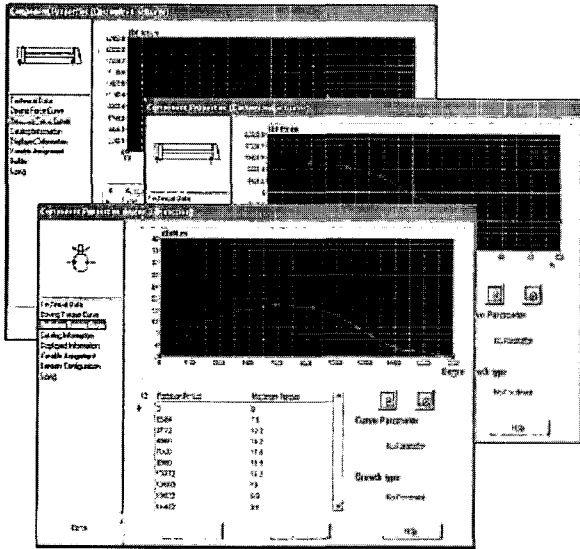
Component Properties (Rectangular Setting)

Technical Data
Opening Force Curve
Dimensional Details
Catalog Information
Configure Information
Variable Assignment
Notes
Config

Component Properties (Rectangular Setting)

Technical Data

Component Properties (Rectangular Setting)

Technical Data
Opening Force Curve
Catalog Information
Configure Information
Variable Assignment
Element Configuration
Config

Curve Parameter
No Parameter

Growth type
No Growth

Help

Help

Close